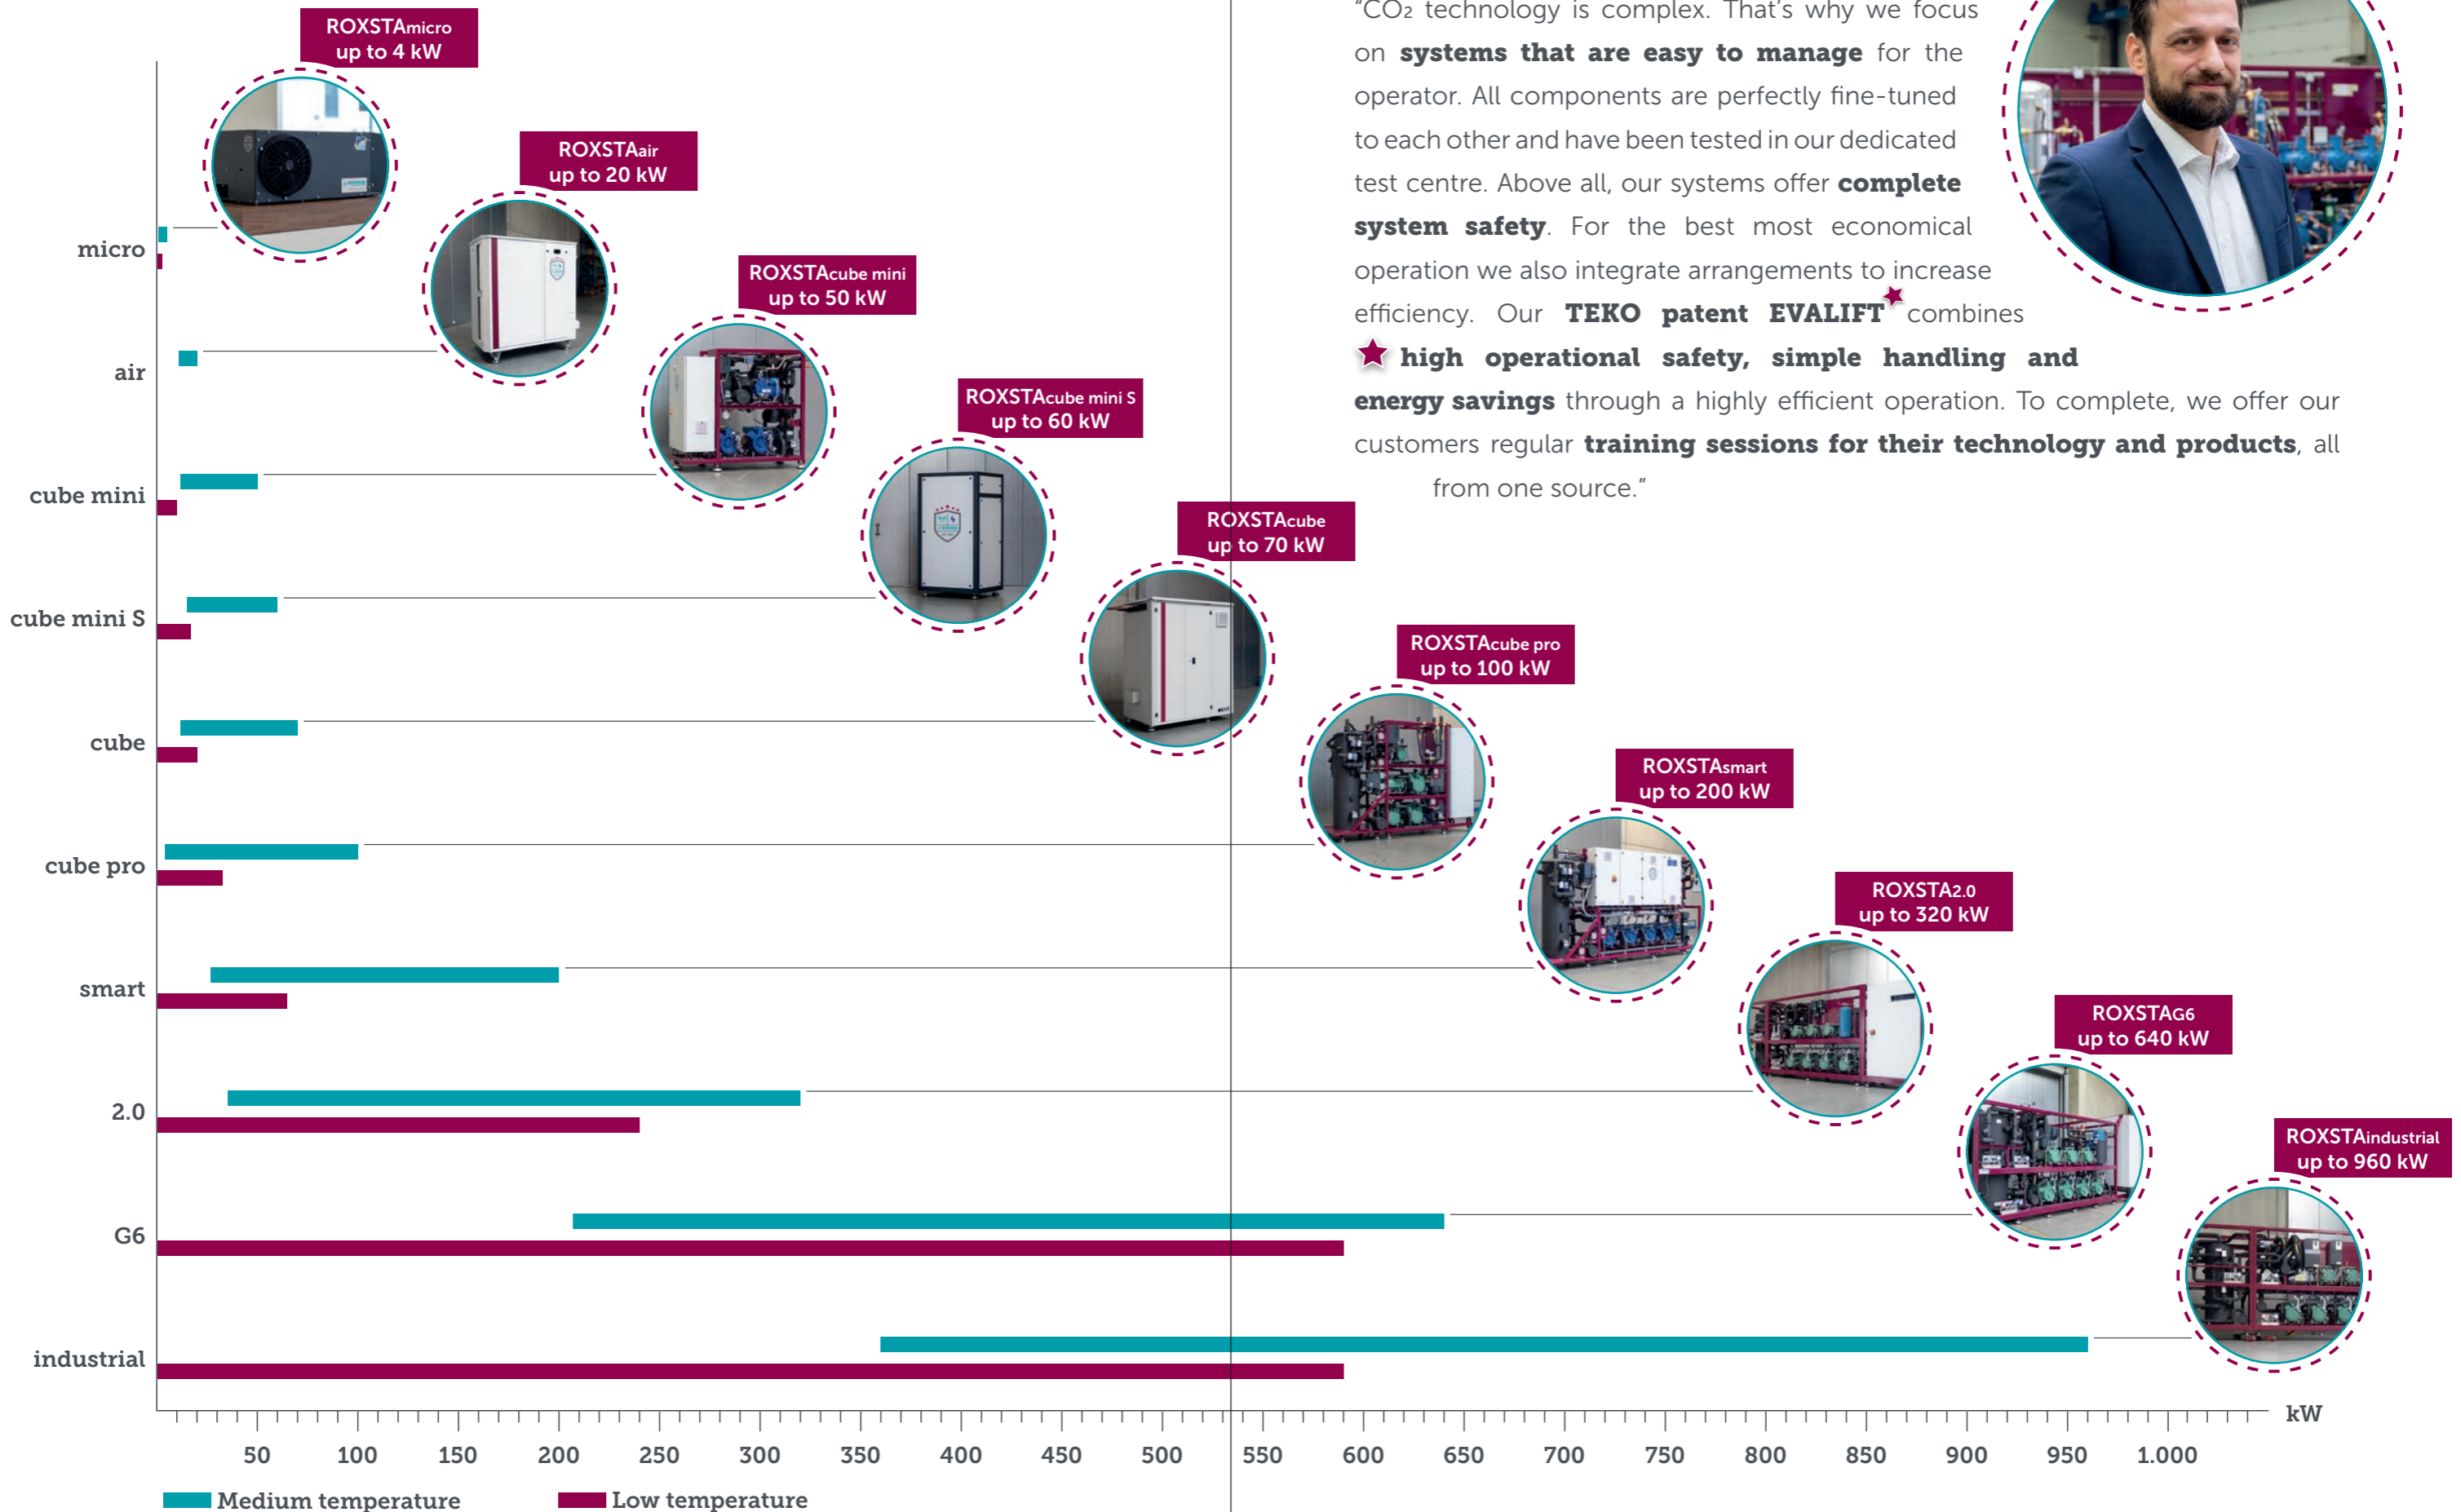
"$CO_2$ technology is complex. That's why we focus on **systems that are easy to manage** for the operator. All components are perfectly fine-tuned to each other and have been tested in our dedicated test centre. Above all, our systems offer **complete system safety**. For the best most economical operation we also integrate arrangements to increase efficiency. Our **TEKO patent EVALIFT**★ combines ★ **high operational safety, simple handling and energy savings** through a highly efficient operation. To complete, we offer our customers regular **training sessions for their technology and products**, all from one source."

ROXSTAmicro
up to 4 kW

ROXSTAair
up to 20 kW

ROXSTAcube mini
up to 50 kW

ROXSTAcube mini S
up to 60 kW

ROXSTAcube
up to 70 kW

ROXSTAcube pro
up to 100 kW

ROXSTAsmart
up to 200 kW

ROXSTA2.0
up to 320 kW

ROXSTAG6
up to 640 kW

ROXSTAindustrial
up to 960 kW

micro
air
cube mini
cube mini S
cube
cube pro
smart
2.0
G6
industrial

50 100 150 200 250 300 350 400 450 500 550 600 650 700 750 800 850 900 950 1.000 kW

Medium temperature
Low temperature